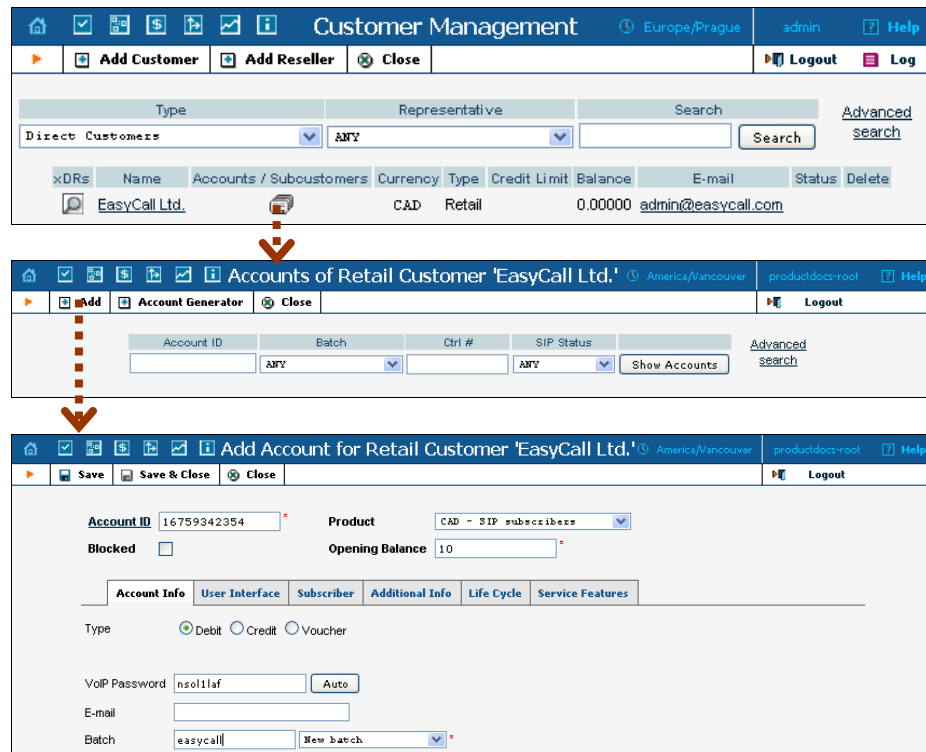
Customer Management Europe/Prague admin Help
Add Customer Add Reseller Close Logout Log

| Type | Representative | Search |
|---|---|---|
| Direct Customers | ANY | Search |

Advanced search

| xDRs | Name | Accounts / Subcustomers | Currency | Type | Credit Limit | Balance | E-mail | Status | Delete |
|---|---|---|---|---|---|---|---|---|---|
| | EasyCall Ltd. | | CAD | Retail | | 0.00000 | admin@easycall.com | | |

Accounts of Retail Customer 'EasyCall Ltd.' America/Vancouver productdocs-root Help
Add Account Generator Close Logout

| Account ID | Batch | Ctrl # | SIP Status | |
|---|---|---|---|---|
| | ANY | | ANY | Show Accounts |

Advanced search

Add Account for Retail Customer 'EasyCall Ltd.' America/Vancouver productdocs-root Help
Save Save & Close Close Logout

Account ID 16759342354 *
Product CAD - SIP subscribers
Blocked
Opening Balance 10 *

Account Info User Interface Subscriber Additional Info Life Cycle Service Features

Type Debit Credit Voucher

VoIP Password nsol1laf Auto
E-mail
Batch easycall New batch *